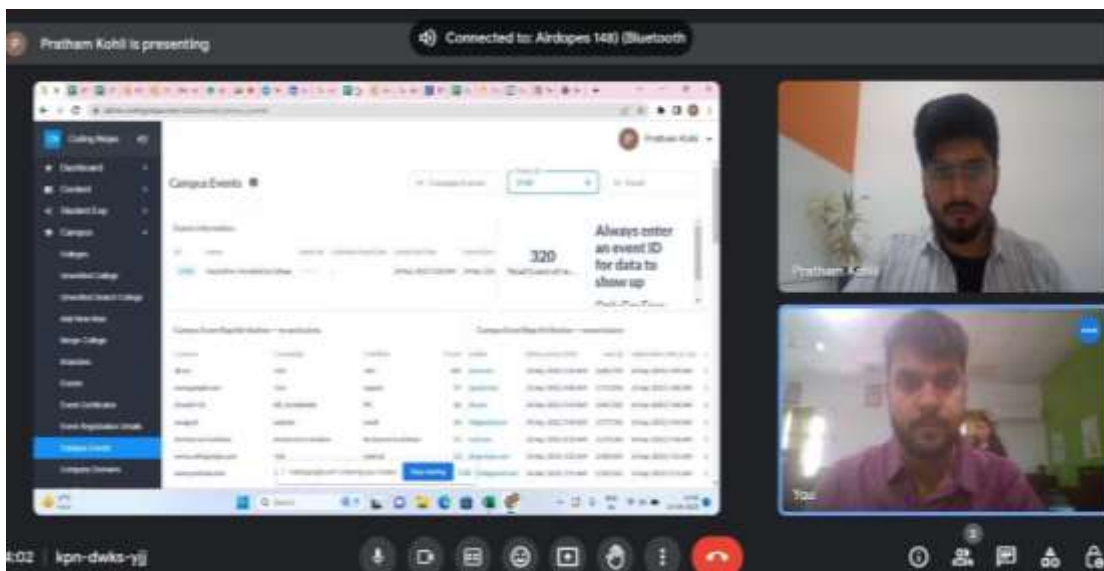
Pratham Kohli is presenting

Connected to: Airdopes 148 (Bluetooth)

Coding Ninjas

Dashboard

Content

Student Exp

Campus

Colleges

Unverified College

Unverified Search College

Add New Alias

Merge College

Branches

Events

Event Certificate

Event Registration Details

Campus Events

Company Domains

Pratham Kohli

Campus Events

320

Always enter an event ID for data to show up

Stop sharing

Pratham Kohli

You

4:02 | kpn-dwks-yjj